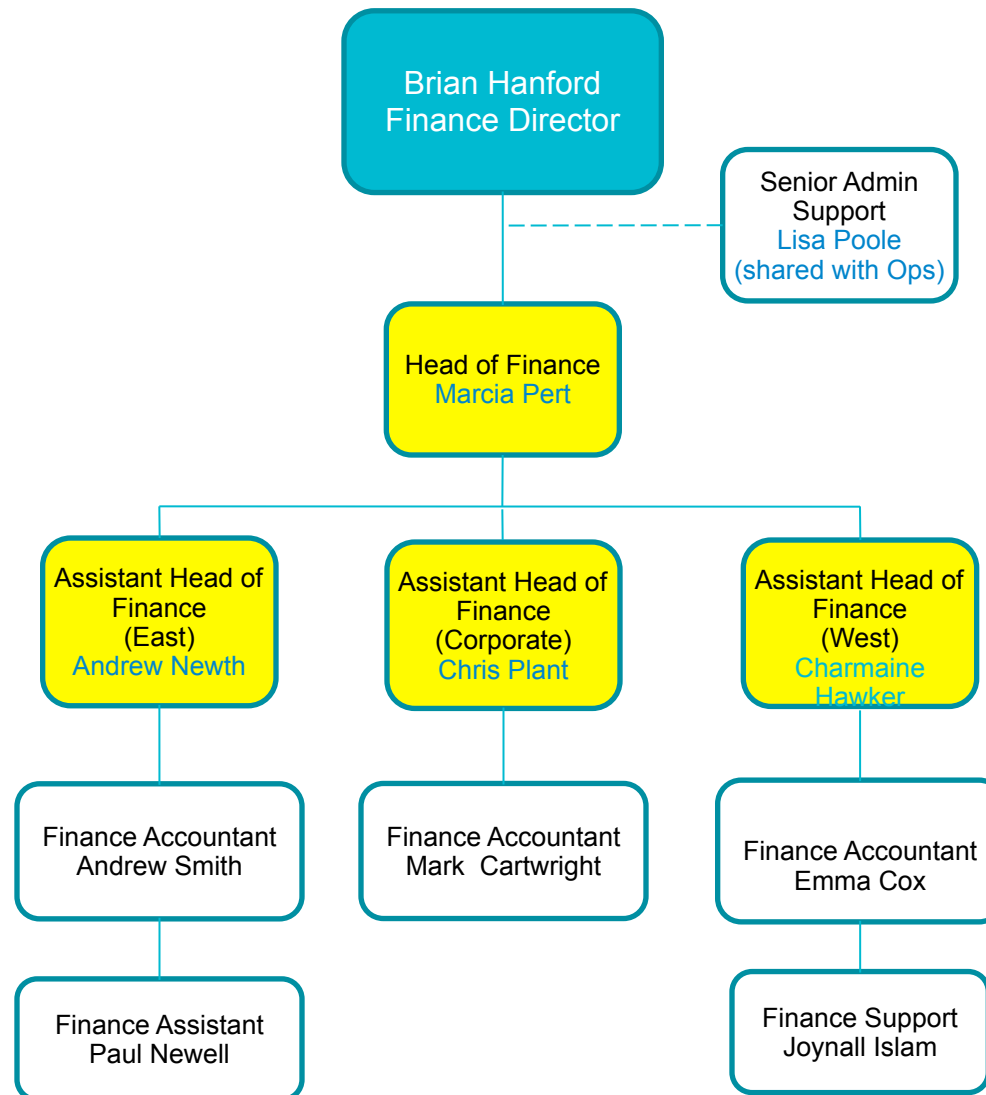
Brian Hanford
Finance Director

Senior Admin Support
Lisa Poole
(shared with Ops)

Head of Finance
Marcia Pert

Assistant Head of Finance
(East)
Andrew Newth

Assistant Head of Finance
(Corporate)
Chris Plant

Assistant Head of Finance
(West)
Charmaine Hawker

Finance Accountant
Andrew Smith

Finance Accountant
Mark Cartwright

Finance Accountant
Emma Cox

Finance Assistant
Paul Newell

Finance Support
Joynall Islam